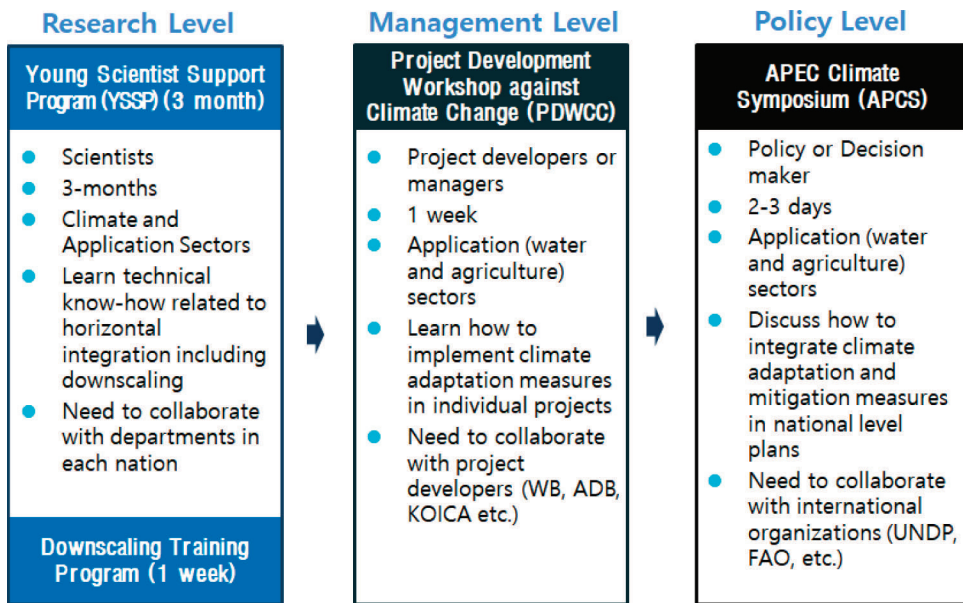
Research Level

Young Scientist Support Program (YSSP) (3 month)

- Scientists
- 3-months
- Climate and Application Sectors
- Learn technical know-how related to horizontal integration including downscaling
- Need to collaborate with departments in each nation

Downscaling Training Program (1 week)

Management Level

Project Development Workshop against Climate Change (PDWCC)

- Project developers or managers
- 1 week
- Application (water and agriculture) sectors
- Learn how to implement climate adaptation measures in individual projects
- Need to collaborate with project developers (WB, ADB, KOICA etc.)

Policy Level

APEC Climate Symposium (APCS)

- Policy or Decision maker
- 2-3 days
- Application (water and agriculture) sectors
- Discuss how to integrate climate adaptation and mitigation measures in national level plans
- Need to collaborate with international organizations (UNDP, FAO, etc.)